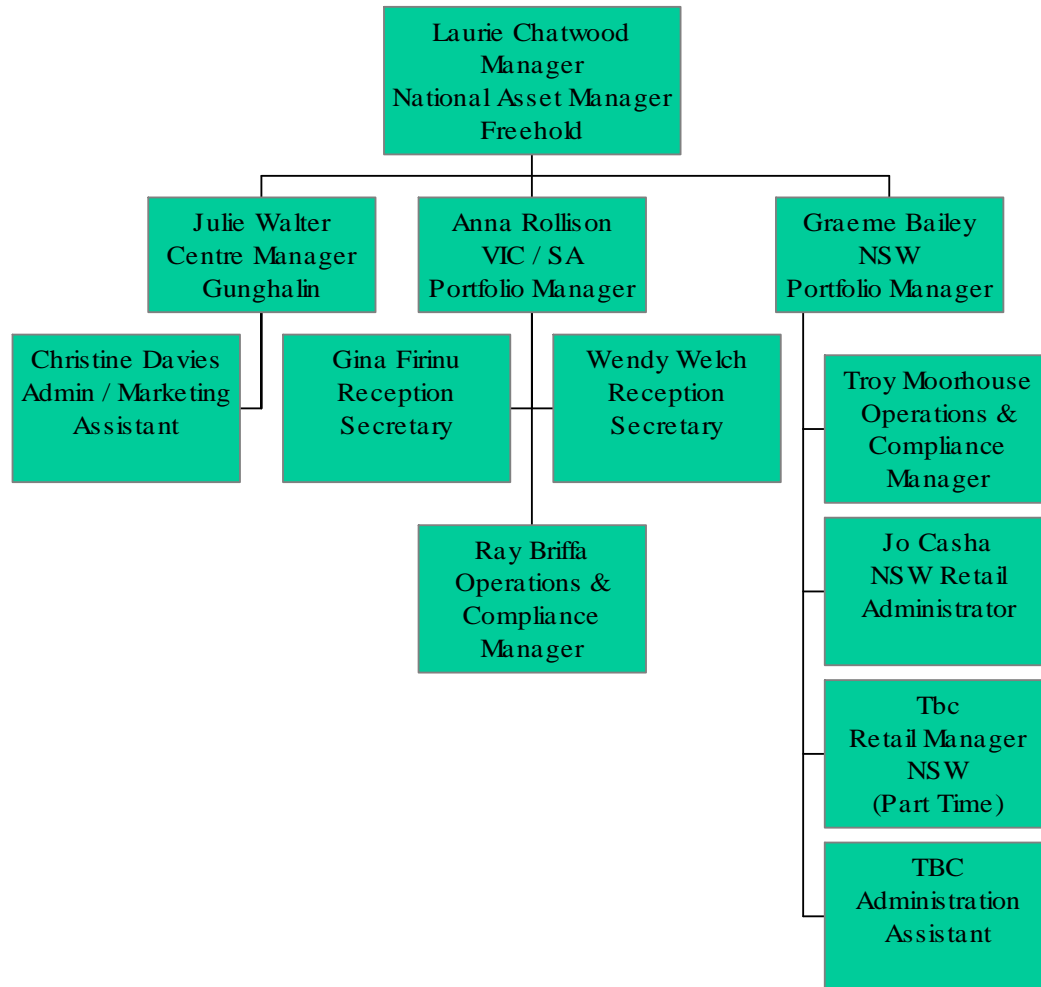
Laurie Chatwood
Manager
National Asset Manager
Freehold

Julie Walter
Centre Manager
Gunghalin

Anna Rollison
VIC / SA
Portfolio Manager

Graeme Bailey
NSW
Portfolio Manager

Christine Davies
Admin / Marketing
Assistant

Gina Firinu
Reception
Secretary

Wendy Welch
Reception
Secretary

Ray Briffa
Operations &
Compliance
Manager

Troy Moorhouse
Operations &
Compliance
Manager

Jo Casha
NSW Retail
Administrator

Tbc
Retail Manager
NSW
(Part Time)

TBC
Administration
Assistant